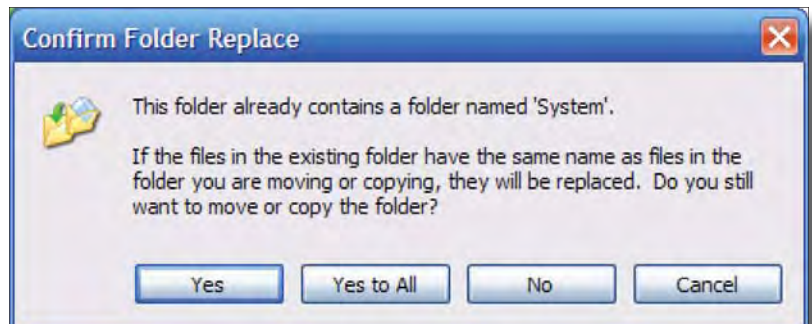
Confirm Folder Replace

This folder already contains a folder named 'System'.

If the files in the existing folder have the same name as files in the folder you are moving or copying, they will be replaced. Do you still want to move or copy the folder?

Yes
Yes to All
No
Cancel